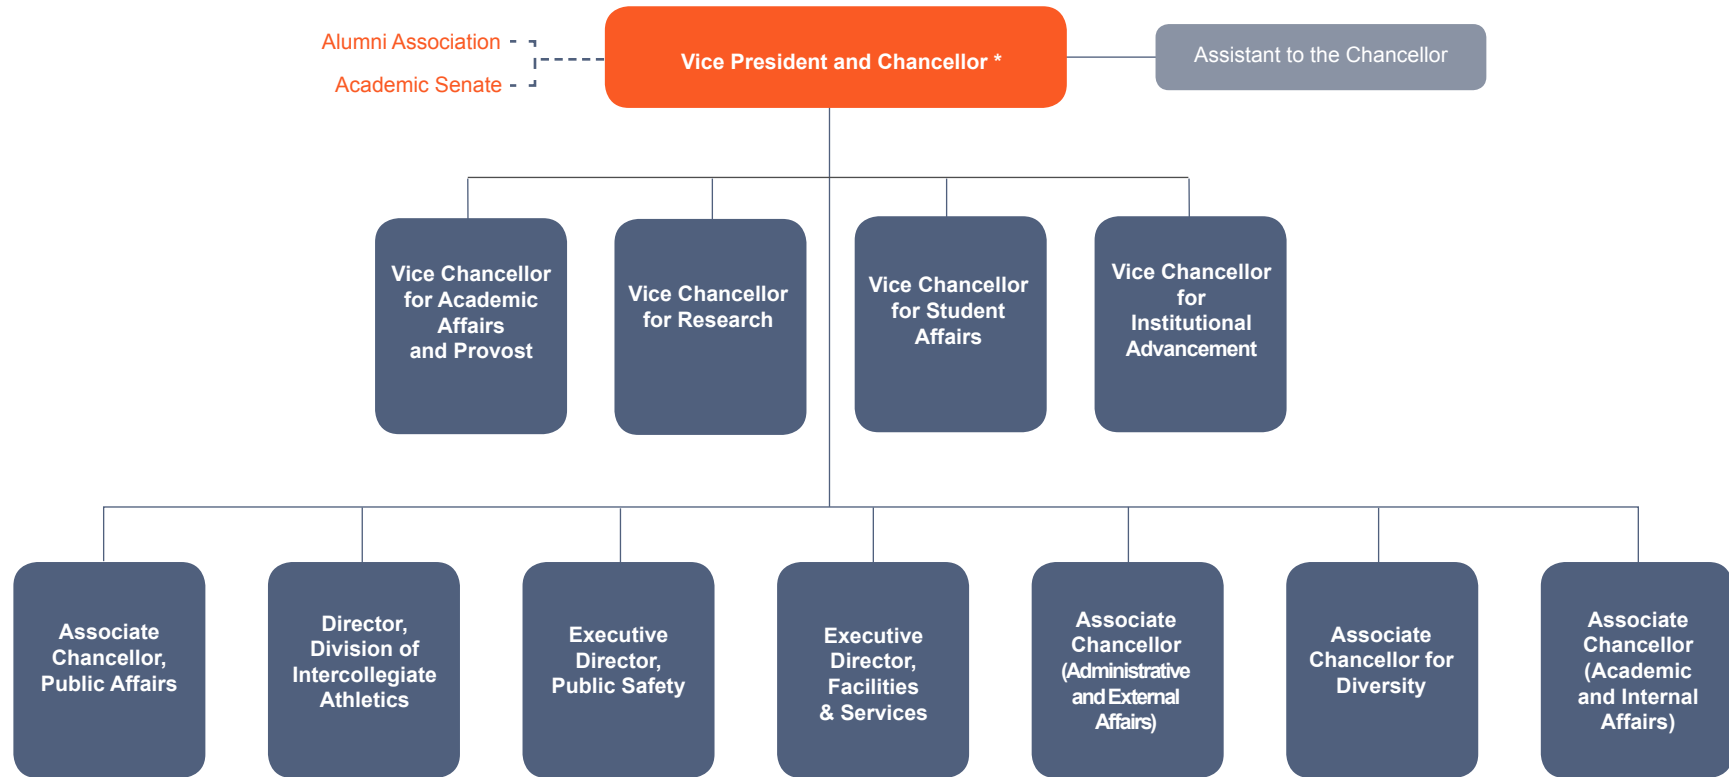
Alumni Association

Academic Senate

Vice President and Chancellor *

Assistant to the Chancellor

Vice Chancellor for Academic Affairs and Provost

Vice Chancellor for Research

Vice Chancellor for Student Affairs

Vice Chancellor for Institutional Advancement

Associate Chancellor, Public Affairs

Director, Division of Intercollegiate Athletics

Executive Director, Public Safety

Executive Director, Facilities & Services

Associate Chancellor (Administrative and External Affairs)

Associate Chancellor for Diversity

Associate Chancellor (Academic and Internal Affairs)